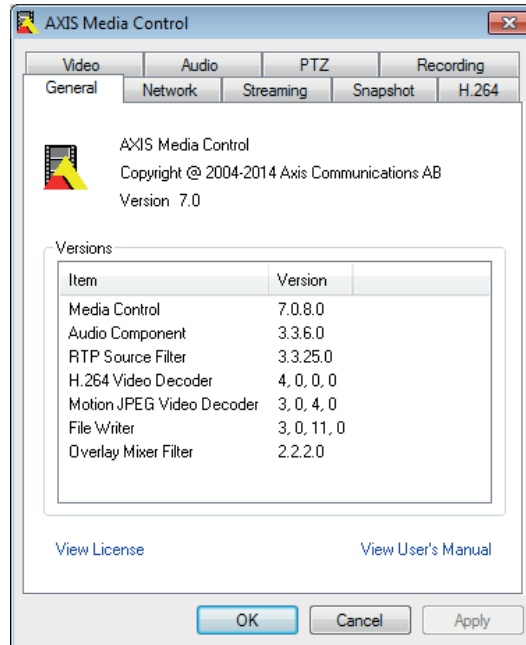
AXIS Media Control

Video | Audio | PTZ | Recording
General | Network | Streaming | Snapshot | H.264

AXIS Media Control
Copyright @ 2004-2014 Axis Communications AB
Version 7.0

Versions

| Item | Version |
|---|---|
| Media Control | 7.0.8.0 |
| Audio Component | 3.3.6.0 |
| RTP Source Filter | 3.3.25.0 |
| H.264 Video Decoder | 4, 0, 0, 0 |
| Motion JPEG Video Decoder | 3, 0, 4, 0 |
| File Writer | 3, 0, 11, 0 |
| Overlay Mixer Filter | 2.2.2.0 |

View License
View User's Manual

OK | Cancel | Apply